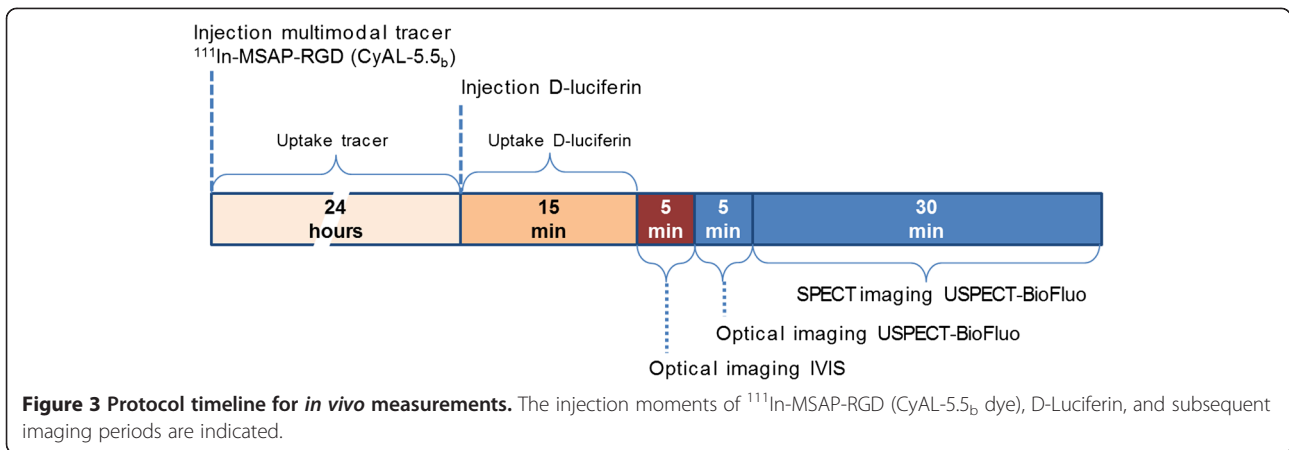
Injection multimodal tracer
$^{111}$In-MSAP-RGD (CyAL-5.5$_b$)

Injection D-luciferin

Uptake tracer

Uptake D-luciferin

24 hours

15 min

5 min

5 min

30 min

SPECT imaging USPECT-BioFluo

Optical imaging USPECT-BioFluo

Optical imaging IVIS

**Figure 3 Protocol timeline for *in vivo* measurements.** The injection moments of $^{111}$In-MSAP-RGD (CyAL-5.5$_b$ dye), D-Luciferin, and subsequent imaging periods are indicated.